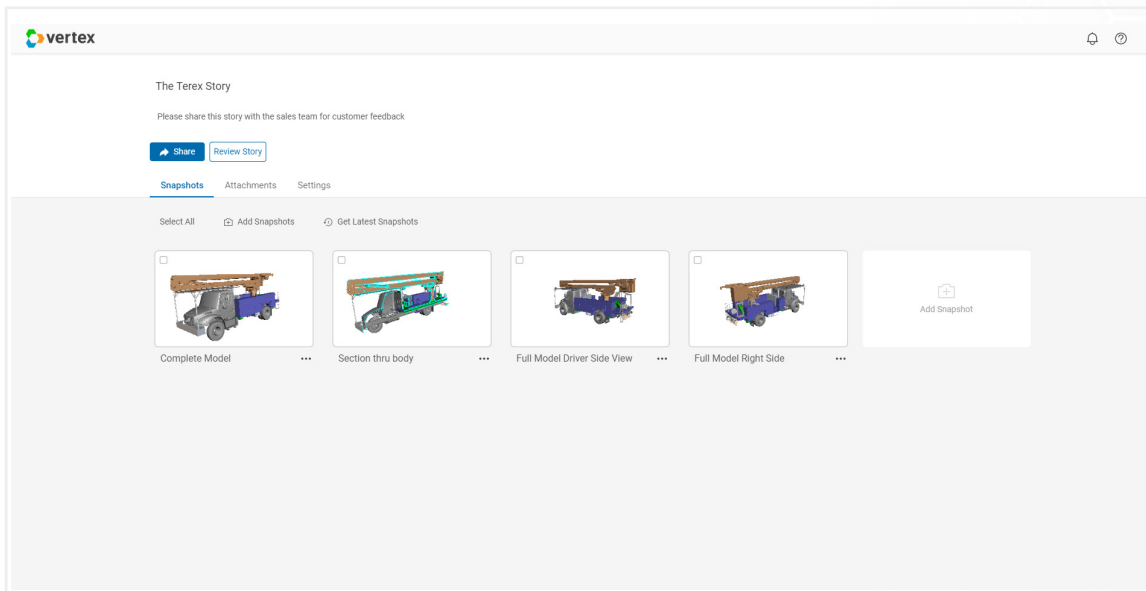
vertex

The Terex Story

Please share this story with the sales team for customer feedback

Share Review Story

Snapshots Attachments Settings

Select All Add Snapshots Get Latest Snapshots

Complete Model •••

Section thru body •••

Full Model Driver Side View •••

Full Model Right Side •••

Add Snapshot